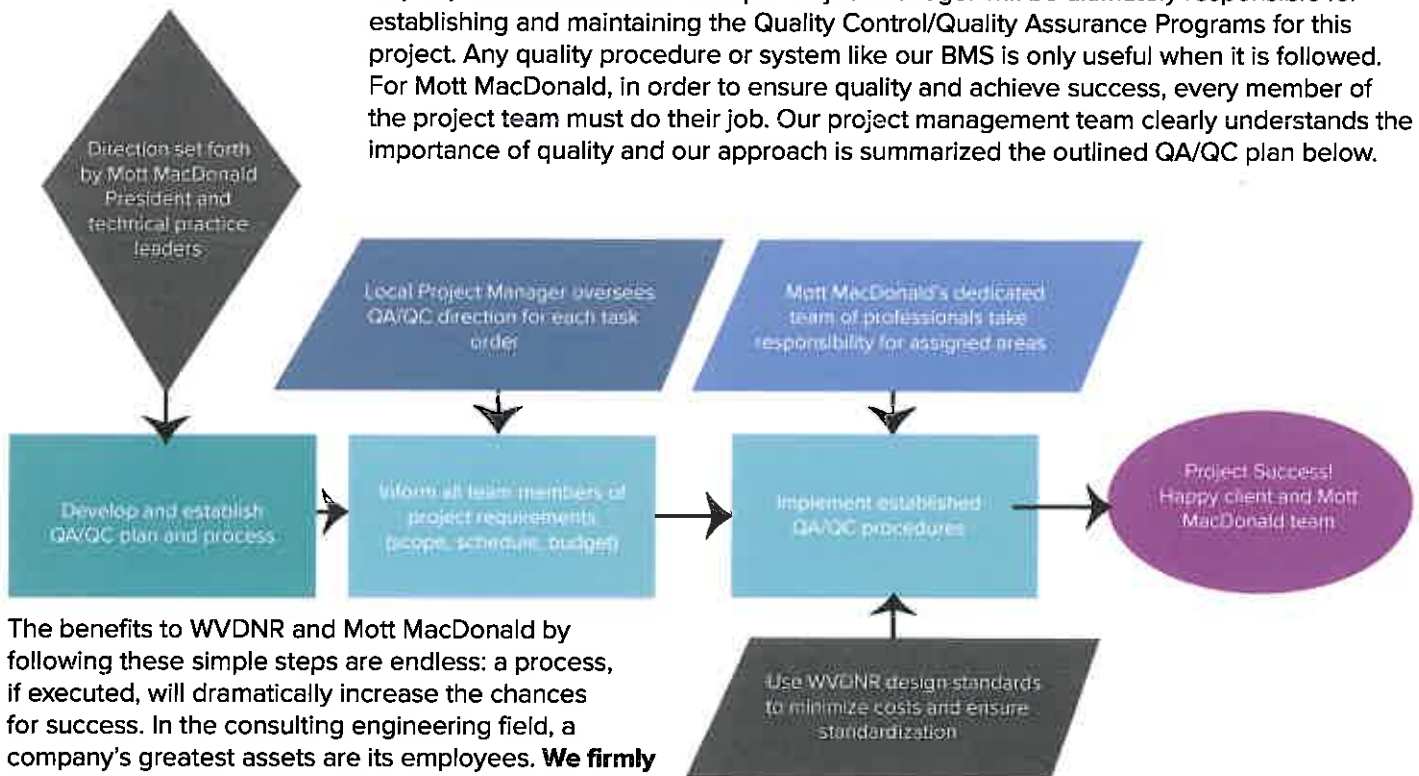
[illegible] responsible for establishing and maintaining the Quality Control/Quality Assurance Programs for this project. Any quality procedure or system like our BMS is only useful when it is followed. For Mott MacDonald, in order to ensure quality and achieve success, every member of the project team must do their job. Our project management team clearly understands the importance of quality and our approach is summarized the outlined QA/QC plan below.

Direction set forth by Mott MacDonald President and technical practice leaders

Local Project Manager oversees QA/QC direction for each task order

Mott MacDonald's dedicated team of professionals take responsibility for assigned areas

Develop and establish QA/QC plan and process

Inform all team members of project requirements (scope, schedule, budget)

Implement established QA/QC procedures

Project Success! Happy client and Mott MacDonald team

Use WVDNR design standards to minimize costs and ensure standardization

The benefits to WVDNR and Mott MacDonald by following these simple steps are endless: a process, if executed, will dramatically increase the chances for success. In the consulting engineering field, a company's greatest assets are its employees. **We firmly**